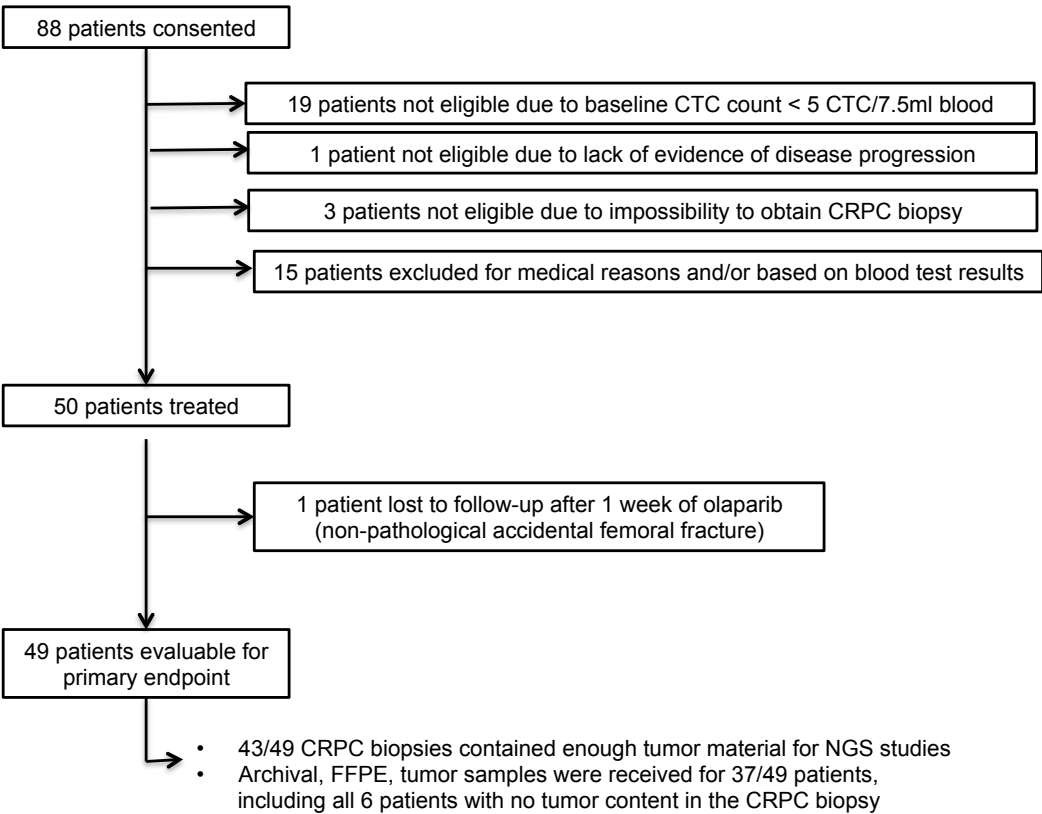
88 patients consented

19 patients not eligible due to baseline CTC count < 5 CTC/7.5ml blood

1 patient not eligible due to lack of evidence of disease progression

3 patients not eligible due to impossibility to obtain CRPC biopsy

15 patients excluded for medical reasons and/or based on blood test results

50 patients treated

1 patient lost to follow-up after 1 week of olaparib (non-pathological accidental femoral fracture)

49 patients evaluable for primary endpoint

• 43/49 CRPC biopsies contained enough tumor material for NGS studies
• Archival, FFPE, tumor samples were received for 37/49 patients, including all 6 patients with no tumor content in the CRPC biopsy